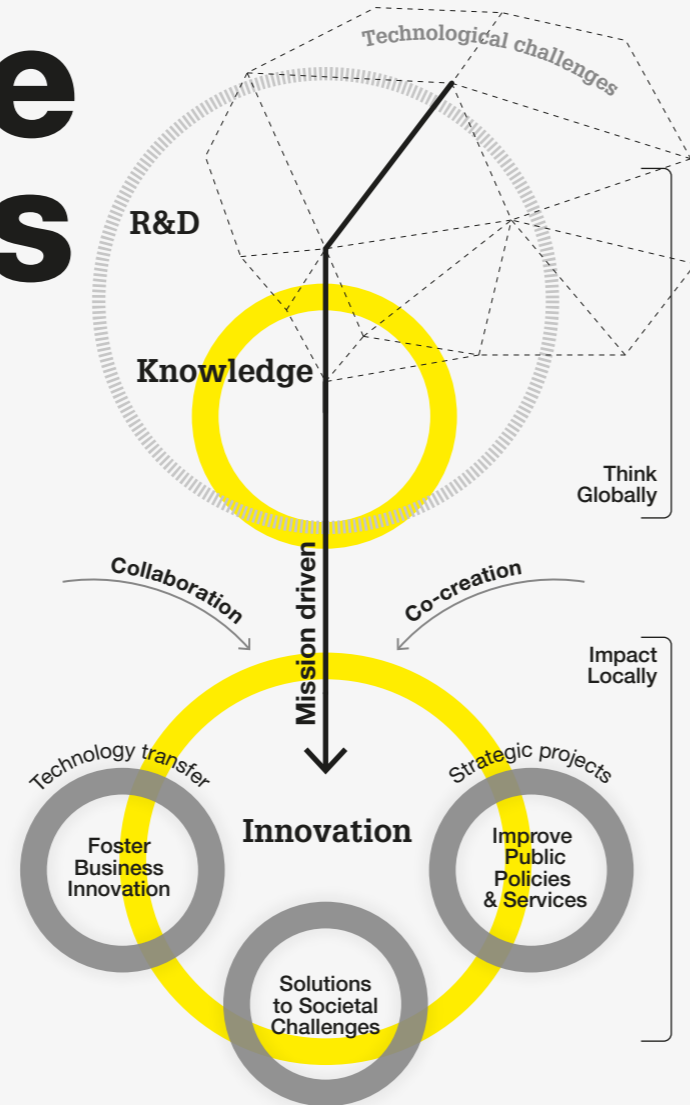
e
s

Technological challenges

R&D

Knowledge

Think Globally

Collaboration

Mission driven

Co-creation

Impact Locally

Technology transfer

Strategic projects

Innovation

Foster Business Innovation

Improve Public Policies & Services

Solutions to Societal Challenges